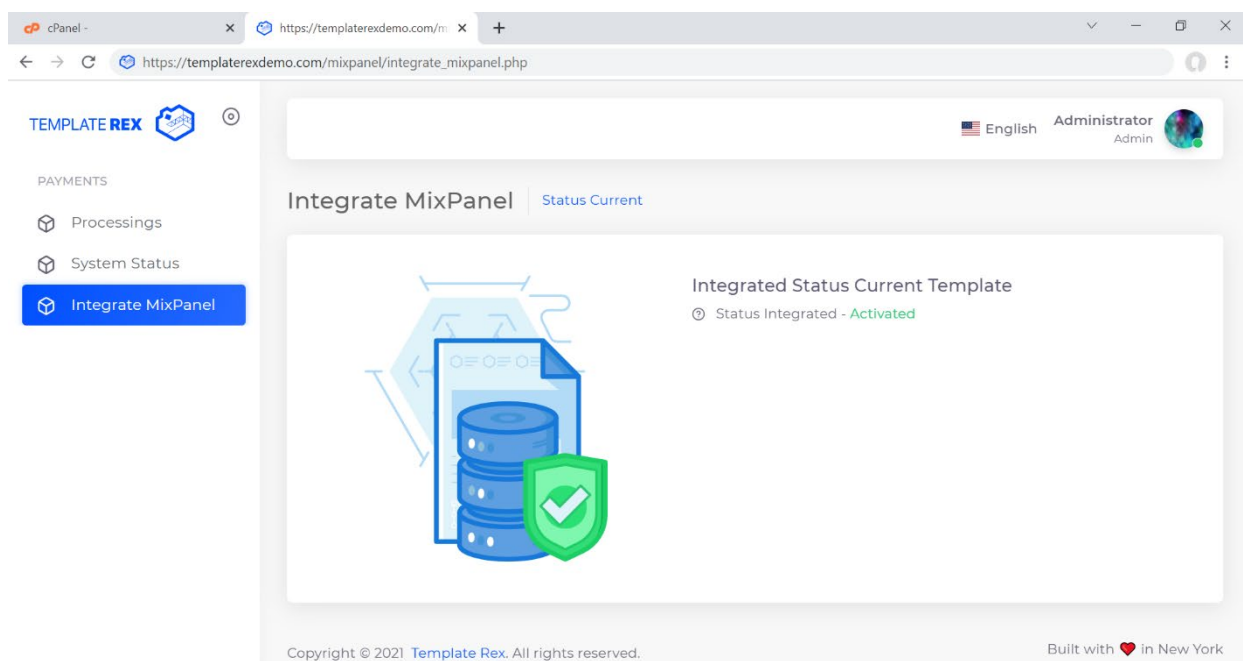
cPanel -
https://templaterexdemo.com/m
https://templaterexdemo.com/mixpanel/integrate_mixpanel.php

TEMPLATE REX

English
Administrator
Admin

PAYMENTS
Processings
System Status
Integrate MixPanel

Integrate MixPanel
Status Current

Integrated Status Current Template
Status Integrated - Activated

Copyright © 2021 Template Rex. All rights reserved.
Built with ♥ in New York